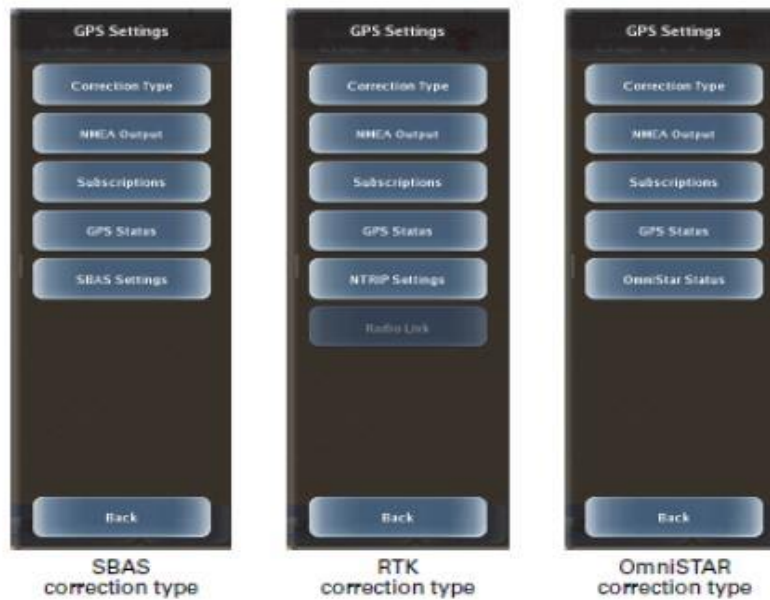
GPS Settings

Correction Type

NMEA Output

Subscriptions

GPS Status

SBAS Settings

Back

SBAS correction type

GPS Settings

Correction Type

NMEA Output

Subscriptions

GPS Status

NTRIP Settings

Radio Link

Back

RTK correction type

GPS Settings

Correction Type

NMEA Output

Subscriptions

GPS Status

OmniStar Status

Back

OmniSTAR correction type